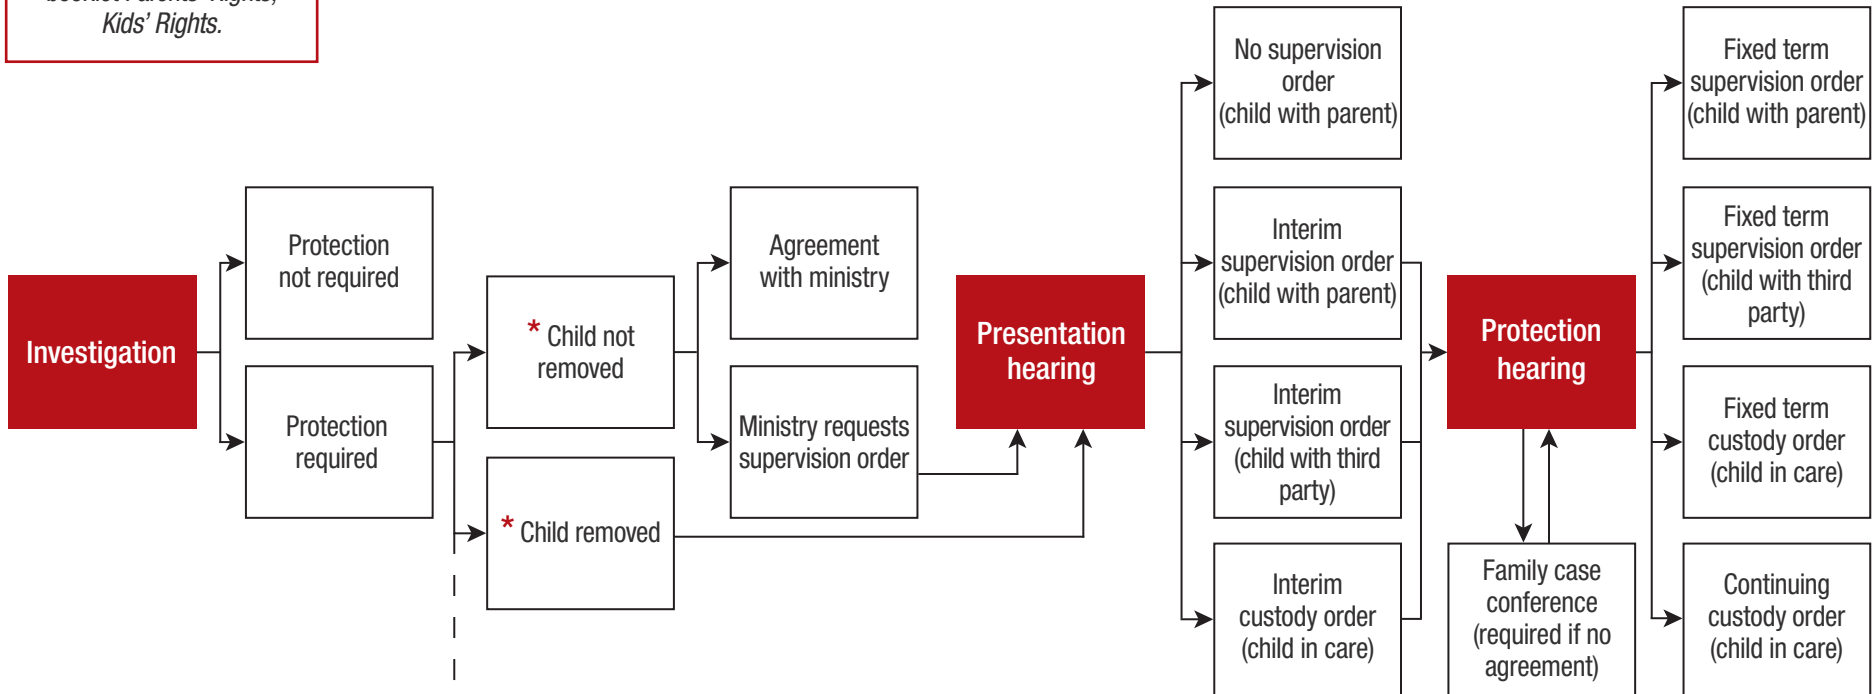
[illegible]
Kids' Rights.

Investigation

Protection not required

Protection required

* Child not removed

* Child removed

Agreement with ministry

Ministry requests supervision order

Presentation hearing

No supervision order (child with parent)

Interim supervision order (child with parent)

Interim supervision order (child with third party)

Interim custody order (child in care)

Protection hearing

Family case conference (required if no agreement)

Fixed term supervision order (child with parent)

Fixed term supervision order (child with third party)

Fixed term custody order (child in care)

Continuing custody order (child in care)